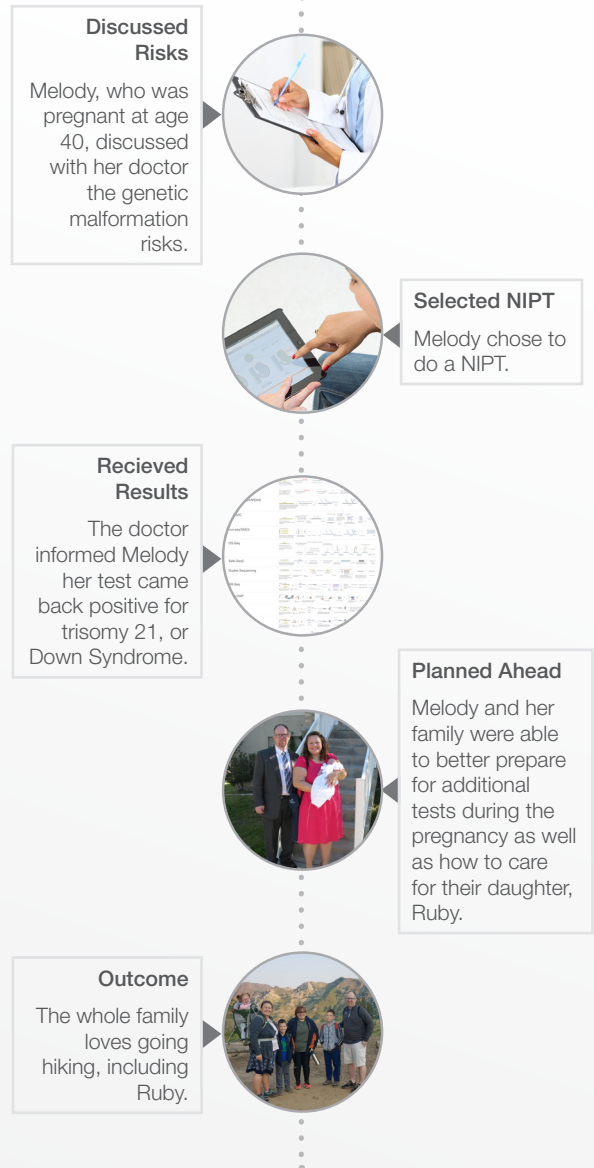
Discussed Risks

Melody, who was pregnant at age 40, discussed with her doctor the genetic malformation risks.

Selected NIPT

Melody chose to do a NIPT.

Recieved Results

The doctor informed Melody her test came back positive for trisomy 21, or Down Syndrome.

Planned Ahead

Melody and her family were able to better prepare for additional tests during the pregnancy as well as how to care for their daughter, Ruby.

Outcome

The whole family loves going hiking, including Ruby.